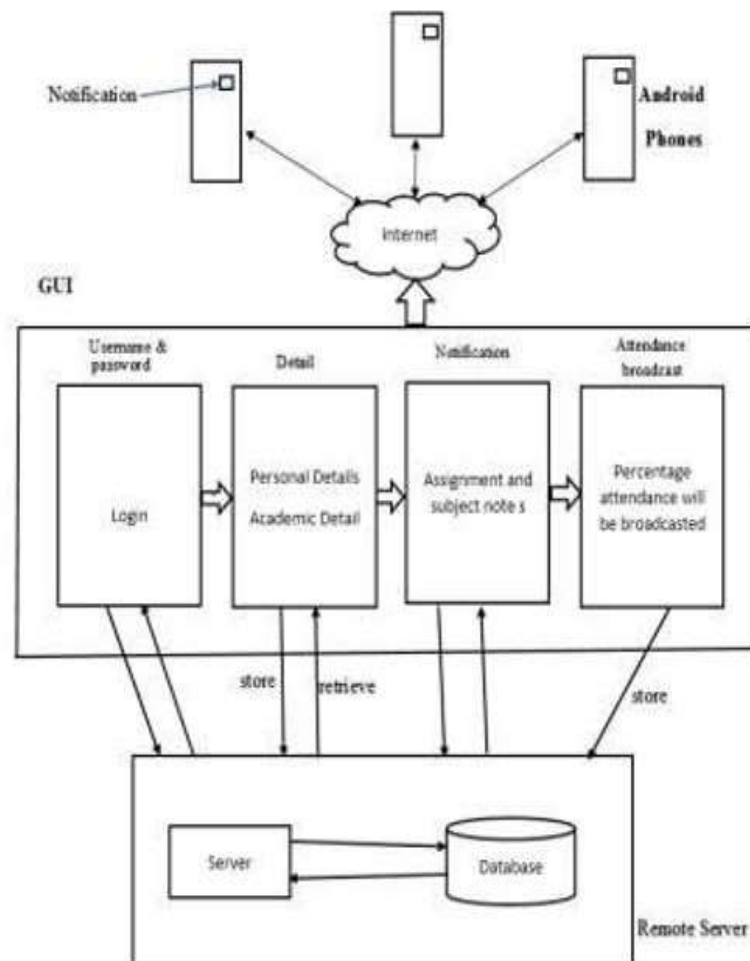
Notification

Android Phones

Internet

GUI

Username & pasword

Login

Detail

Personal Details

Academic Detail

Notification

Assignment and subject note s

Attendance broadcast

Percentage attendance will be broadcasted

store

retrieve

store

Server

Database

Remote Server